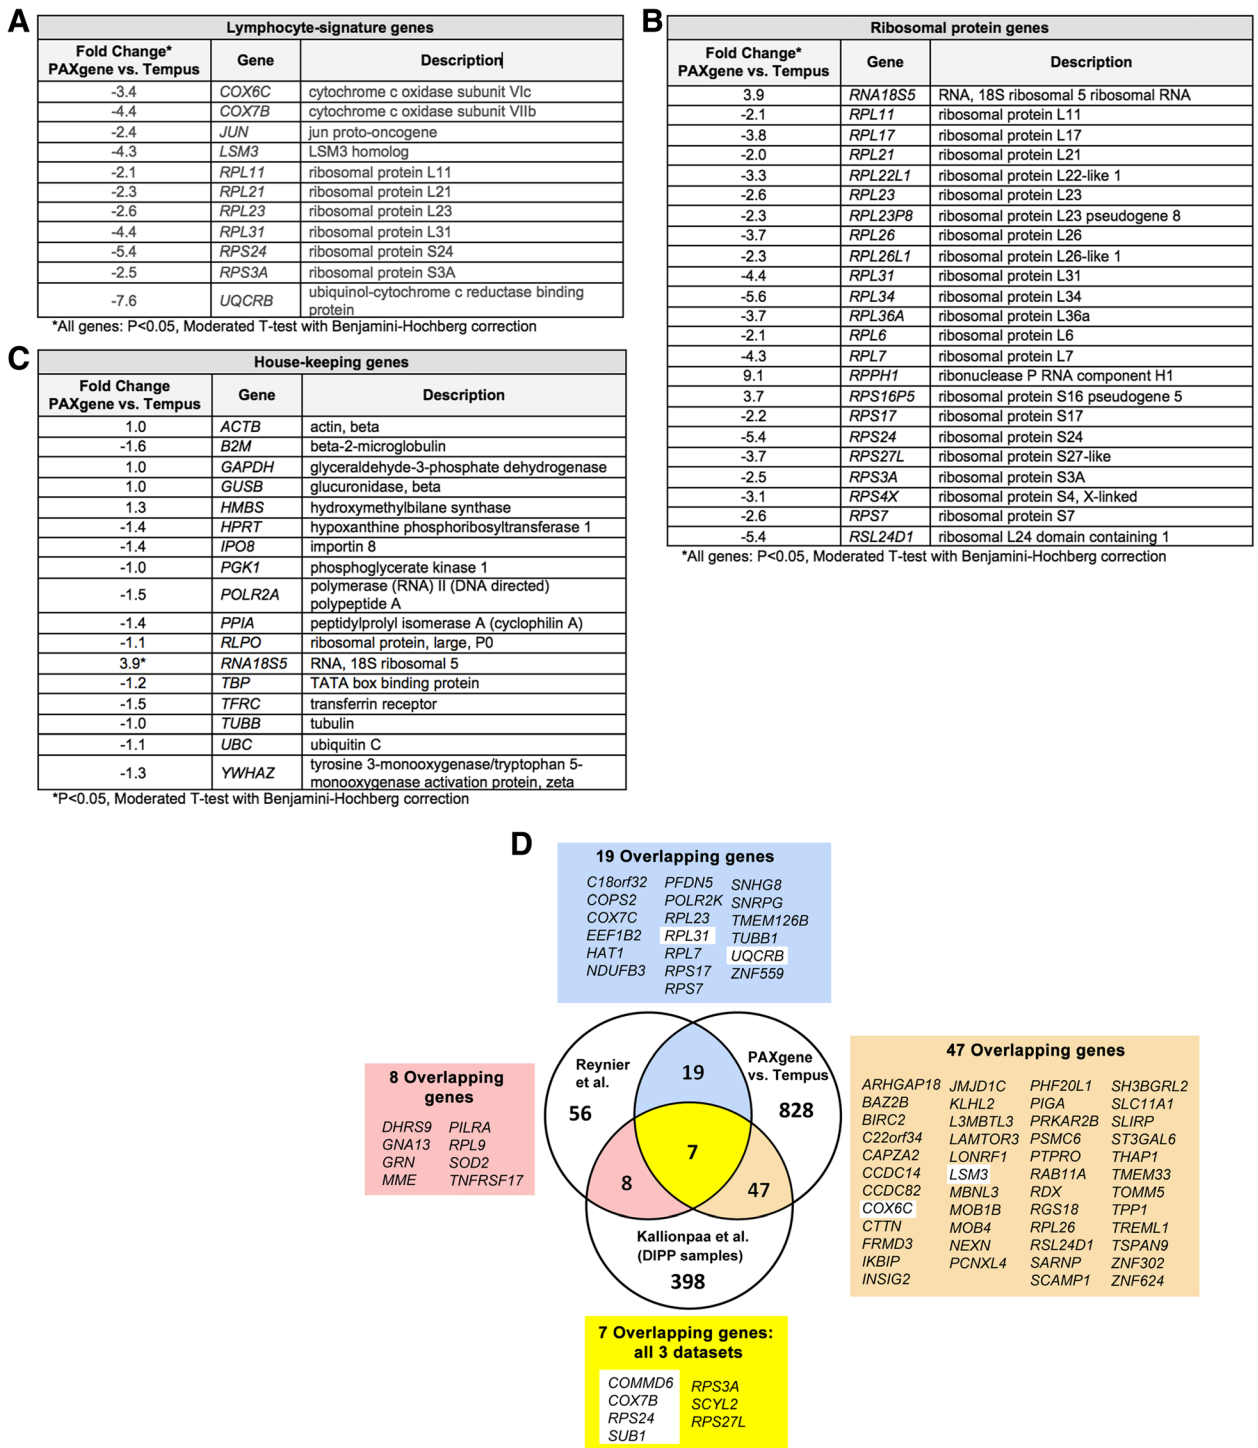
A

| Lymphocyte-signature genes | | |
|---|---|---|
| Fold Change* PAXgene vs. Tempus | Gene | Description |
| -3.4 | COX6C | cytochrome c oxidase subunit VIc |
| -4.4 | COX7B | cytochrome c oxidase subunit VIIb |
| -2.4 | JUN | jun proto-oncogene |
| -4.3 | LSM3 | LSM3 homolog |
| -2.1 | RPL11 | ribosomal protein L11 |
| -2.3 | RPL21 | ribosomal protein L21 |
| -2.6 | RPL23 | ribosomal protein L23 |
| -4.4 | RPL31 | ribosomal protein L31 |
| -5.4 | RPS24 | ribosomal protein S24 |
| -2.5 | RPS3A | ribosomal protein S3A |
| -7.6 | UQCRB | ubiquinol-cytochrome c reductase binding protein |

*All genes: P<0.05, Moderated T-test with Benjamini-Hochberg correction

B

| Ribosomal protein genes | | |
|---|---|---|
| Fold Change* PAXgene vs. Tempus | Gene | Description |
| 3.9 | RNA18S5 | RNA, 18S ribosomal 5 ribosomal RNA |
| -2.1 | RPL11 | ribosomal protein L11 |
| -3.8 | RPL17 | ribosomal protein L17 |
| -2.0 | RPL21 | ribosomal protein L21 |
| -3.3 | RPL22L1 | ribosomal protein L22-like 1 |
| -2.6 | RPL23 | ribosomal protein L23 |
| -2.3 | RPL23P8 | ribosomal protein L23 pseudogene 8 |
| -3.7 | RPL26 | ribosomal protein L26 |
| -2.3 | RPL26L1 | ribosomal protein L26-like 1 |
| -4.4 | RPL31 | ribosomal protein L31 |
| -5.6 | RPL34 | ribosomal protein L34 |
| -3.7 | RPL36A | ribosomal protein L36a |
| -2.1 | RPL6 | ribosomal protein L6 |
| -4.3 | RPL7 | ribosomal protein L7 |
| 9.1 | RPPH1 | ribonuclease P RNA component H1 |
| 3.7 | RPS16P5 | ribosomal protein S16 pseudogene 5 |
| -2.2 | RPS17 | ribosomal protein S17 |
| -5.4 | RPS24 | ribosomal protein S24 |
| -3.7 | RPS27L | ribosomal protein S27-like |
| -2.5 | RPS3A | ribosomal protein S3A |
| -3.1 | RPS4X | ribosomal protein S4, X-linked |
| -2.6 | RPS7 | ribosomal protein S7 |
| -5.4 | RSL24D1 | ribosomal L24 domain containing 1 |

*All genes: P<0.05, Moderated T-test with Benjamini-Hochberg correction

C

| House-keeping genes | | |
|---|---|---|
| Fold Change PAXgene vs. Tempus | Gene | Description |
| 1.0 | ACTB | actin, beta |
| -1.6 | B2M | beta-2-microglobulin |
| 1.0 | GAPDH | glyceraldehyde-3-phosphate dehydrogenase |
| 1.0 | GUSB | glucuronidase, beta |
| 1.3 | HMBS | hydroxymethylbilane synthase |
| -1.4 | HPRT | hypoxanthine phosphoribosyltransferase 1 |
| -1.4 | IPO8 | importin 8 |
| -1.0 | PGK1 | phosphoglycerate kinase 1 |
| -1.5 | POLR2A | polymerase (RNA) II (DNA directed) polypeptide A |
| -1.4 | PPIA | peptidylprolyl isomerase A (cyclophilin A) |
| -1.1 | RLPO | ribosomal protein, large, P0 |
| 3.9* | RNA18S5 | RNA, 18S ribosomal 5 |
| -1.2 | TBP | TATA box binding protein |
| -1.5 | TFRC | transferrin receptor |
| -1.0 | TUBB | tubulin |
| -1.1 | UBC | ubiquitin C |
| -1.3 | YWHAZ | tyrosine 3-monooxygenase/tryptophan 5-monooxygenase activation protein, zeta |

*P<0.05, Moderated T-test with Benjamini-Hochberg correction

D

19 Overlapping genes
C18orf32 COPS2 COX7C EEF1B2 HAT1 NDUFB3
PFDN5 POLR2K RPL23 RPL31 RPL7 RPS17 RPS7
SNHG8 SNRPG TMEM126B TUBB1 UQCRB ZNF559

8 Overlapping genes
DHRS9 GNA13 GRN MME
PILRA RPL9 SOD2 TNFRSF17

Reynier et al.
56
19
PAXgene vs. Tempus
828
7
8
47
Kallionpaa et al. (DIPP samples)
398

47 Overlapping genes
ARHGAP18 BAZ2B BIRC2 C22orf34 CAPZA2 CCDC14 CCDC82 COX6C CTTN FRMD3 IKBIP INSIG2
JMJD1C KLHL2 L3MBTL3 LAMTOR3 LONRF1 LSM3 MBNL3 MOB1B MOB4 NEXN PCNXL4
PHF20L1 PIGA PRKAR2B PSMC6 PTPRO RAB11A RDX RGS18 RPL26 RSL24D1 SARNP SCAMP1
SH3BGRL2 SLC11A1 SLIRP ST3GAL6 THAP1 TMEM33 TOMM5 TPP1 TREML1 TSPAN9 ZNF302 ZNF624

7 Overlapping genes: all 3 datasets
COMMD6 COX7B RPS24 SUB1
RPS3A SCYL2 RPS27L